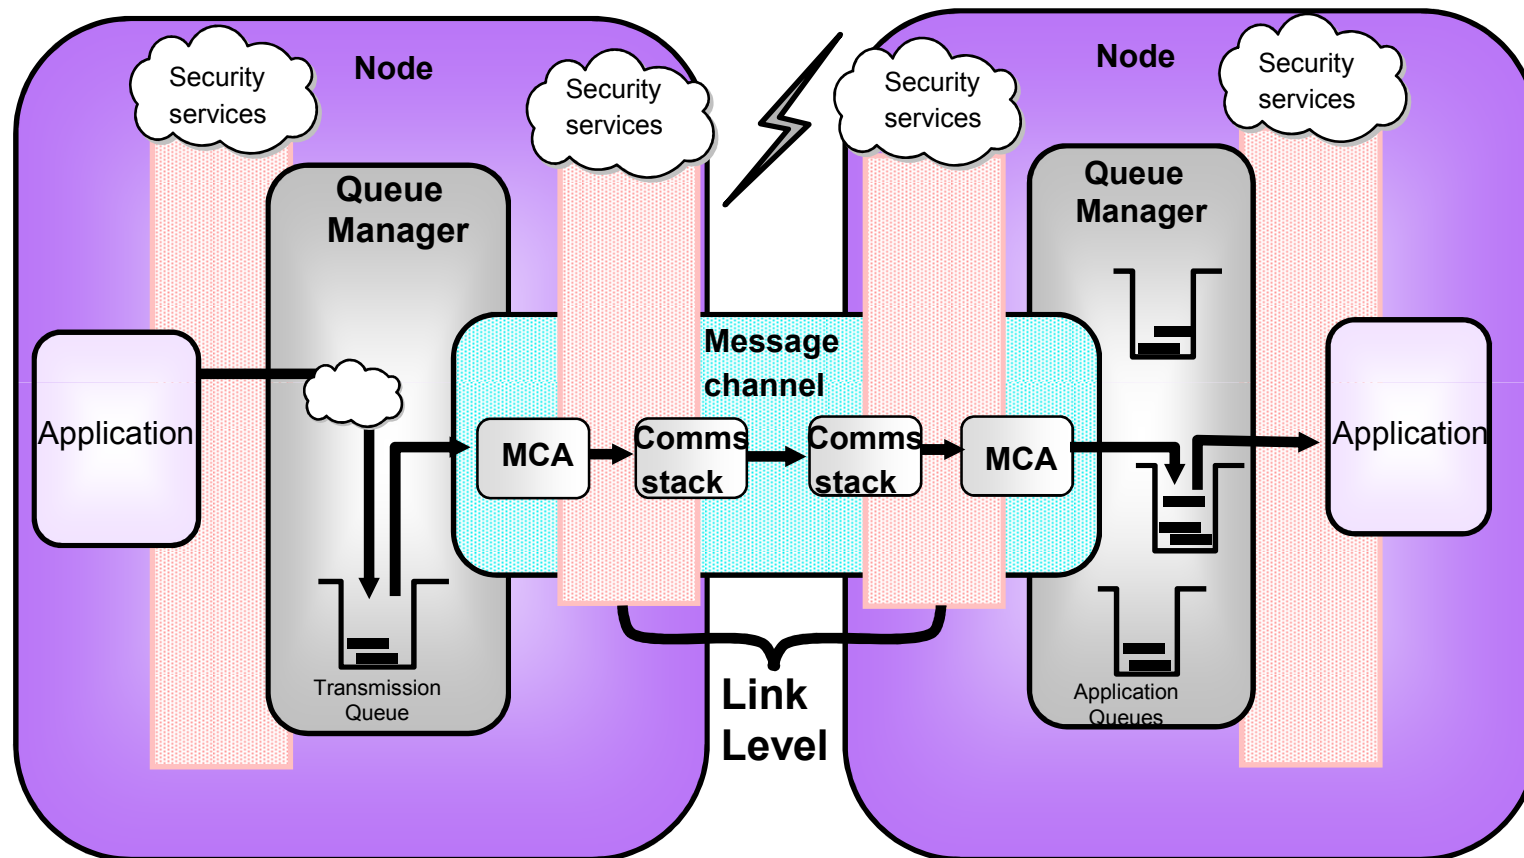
Security services

Node

Security services

Queue Manager

Application

Transmission Queue

Message channel

MCA

Comms stack

Comms stack

MCA

Security services

Node

Security services

Queue Manager

Application

Application Queues

Link Level